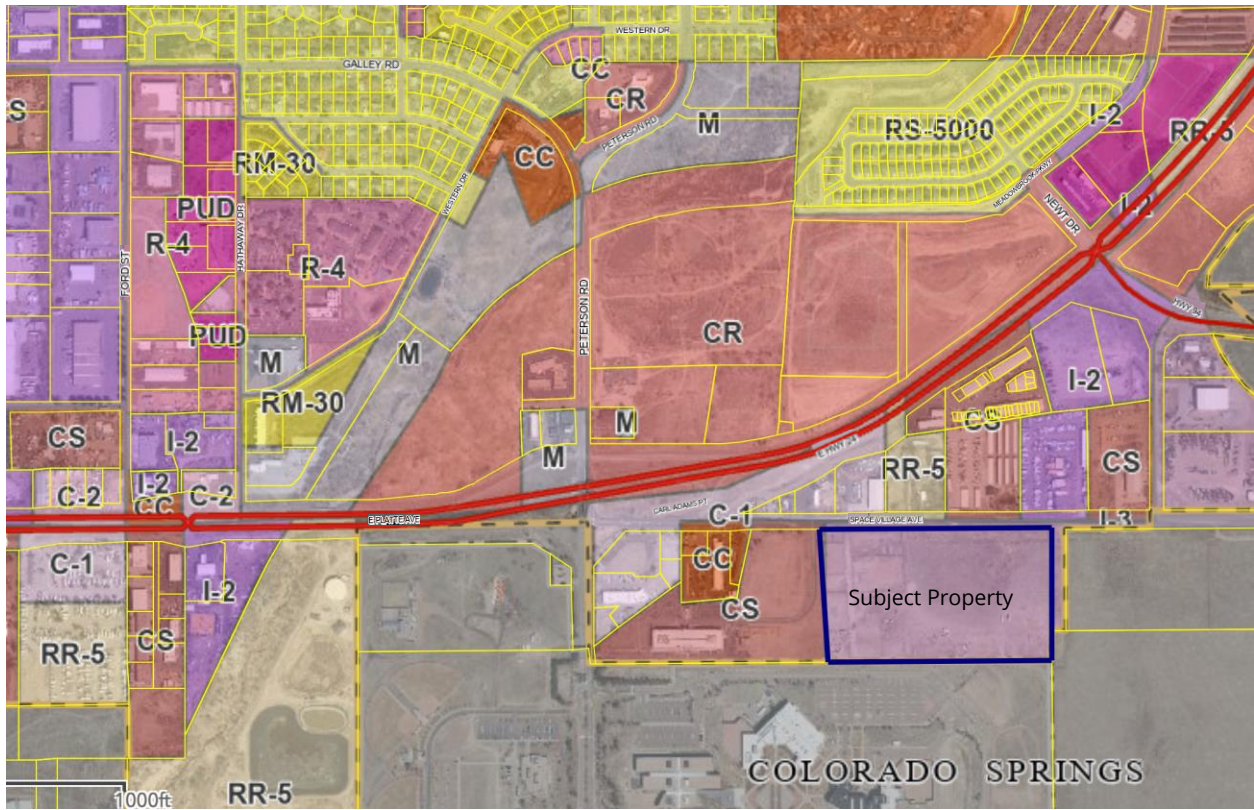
WESTERN DR
GALLEY RD
CC
CR
M
PETERSON RD
RS-5000
I-2
RR-5
S
RM-30
CC
MEADOWBROOK PKWY
NEWT DR
PUD
WESTERN DR
I-2
R-4
HATHAWAY DR
R-4
FORD ST
PETERSON RD
HWY 94
CR
PUD
M
M
I-2
RM-30
M
CS
CS
I-2
M
E HWY 24
RR-5
CS
I-2
C-2
CC
C-2
E PLATTE AVE
CARL ADAMS ST
C-1
SPACE VILLAGE AVE
I-3
C-1
CC
I-2
CS
Subject Property
RR-5
CS
COLORADO SPRINGS
1000ft
RR-5